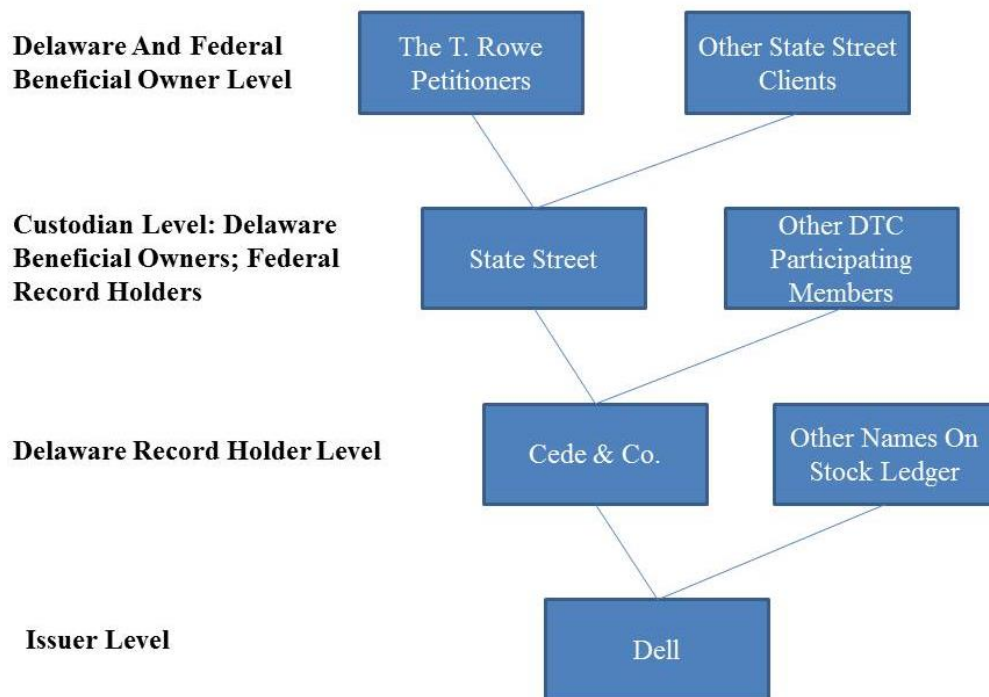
Delaware And Federal Beneficial Owner Level

The T. Rowe Petitioners

Other State Street Clients

Custodian Level: Delaware Beneficial Owners; Federal Record Holders

State Street

Other DTC Participating Members

Delaware Record Holder Level

Cede & Co.

Other Names On Stock Ledger

Issuer Level

Dell